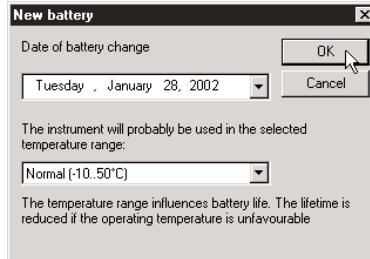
New battery

Date of battery change

OK

Cancel

Tuesday , January 28, 2002

The instrument will probably be used in the selected temperature range:

Normal (-10..50°C)

The temperature range influences battery life. The lifetime is reduced if the operating temperature is unfavourable